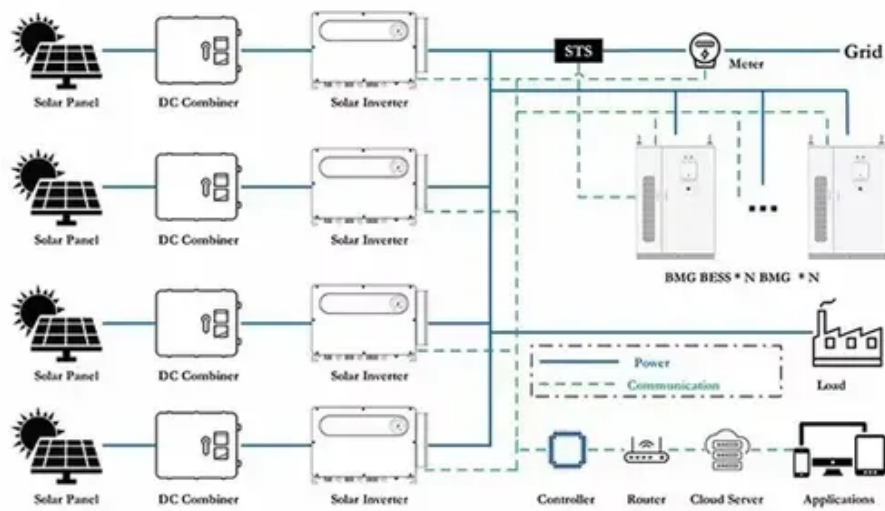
Solar Panel
DC Combiner
Solar Inverter
STS
Meter
Grid

Solar Panel
DC Combiner
Solar Inverter

BMG BESS * N BMG * N

Solar Panel
DC Combiner
Solar Inverter

Power
Communication

Load

Solar Panel
DC Combiner
Solar Inverter
Controller
Router
Cloud Server
Applications